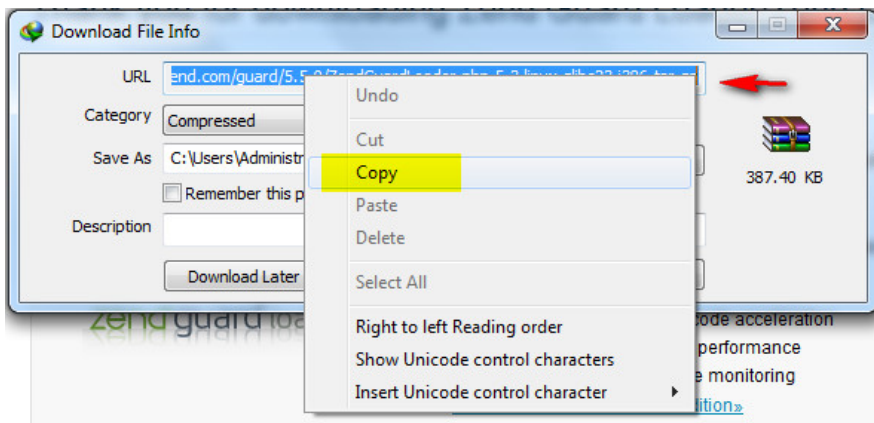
Download File Info

URL end.com/guard/5.5.0/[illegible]

Category Compressed

Save As C:\Users\Administ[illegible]

Remember this p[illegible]

Description

Download Later

387.40 KB

Undo

Cut

Copy

Paste

Delete

Select All

Right to left Reading order

Show Unicode control characters

Insert Unicode control character

zend guard lo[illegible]

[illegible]code acceleration

performance

monitoring

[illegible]dition»